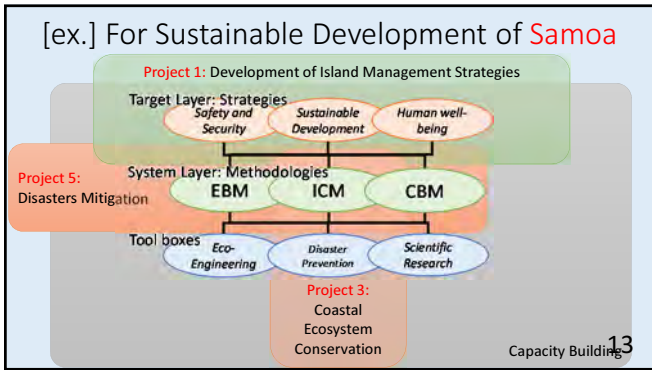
[ex.] For Sustainable Development of Samoa

Project 1: Development of Island Management Strategies

Target Layer: Strategies

Safety and Security

Sustainable Development

Human well-being

Project 5: Disasters Mitigation

System Layer: Methodologies

EBM

ICM

CBM

Tool boxes

Eco-Engineering

Disaster Prevention

Scientific Research

Project 3: Coastal Ecosystem Conservation

Capacity Building

13